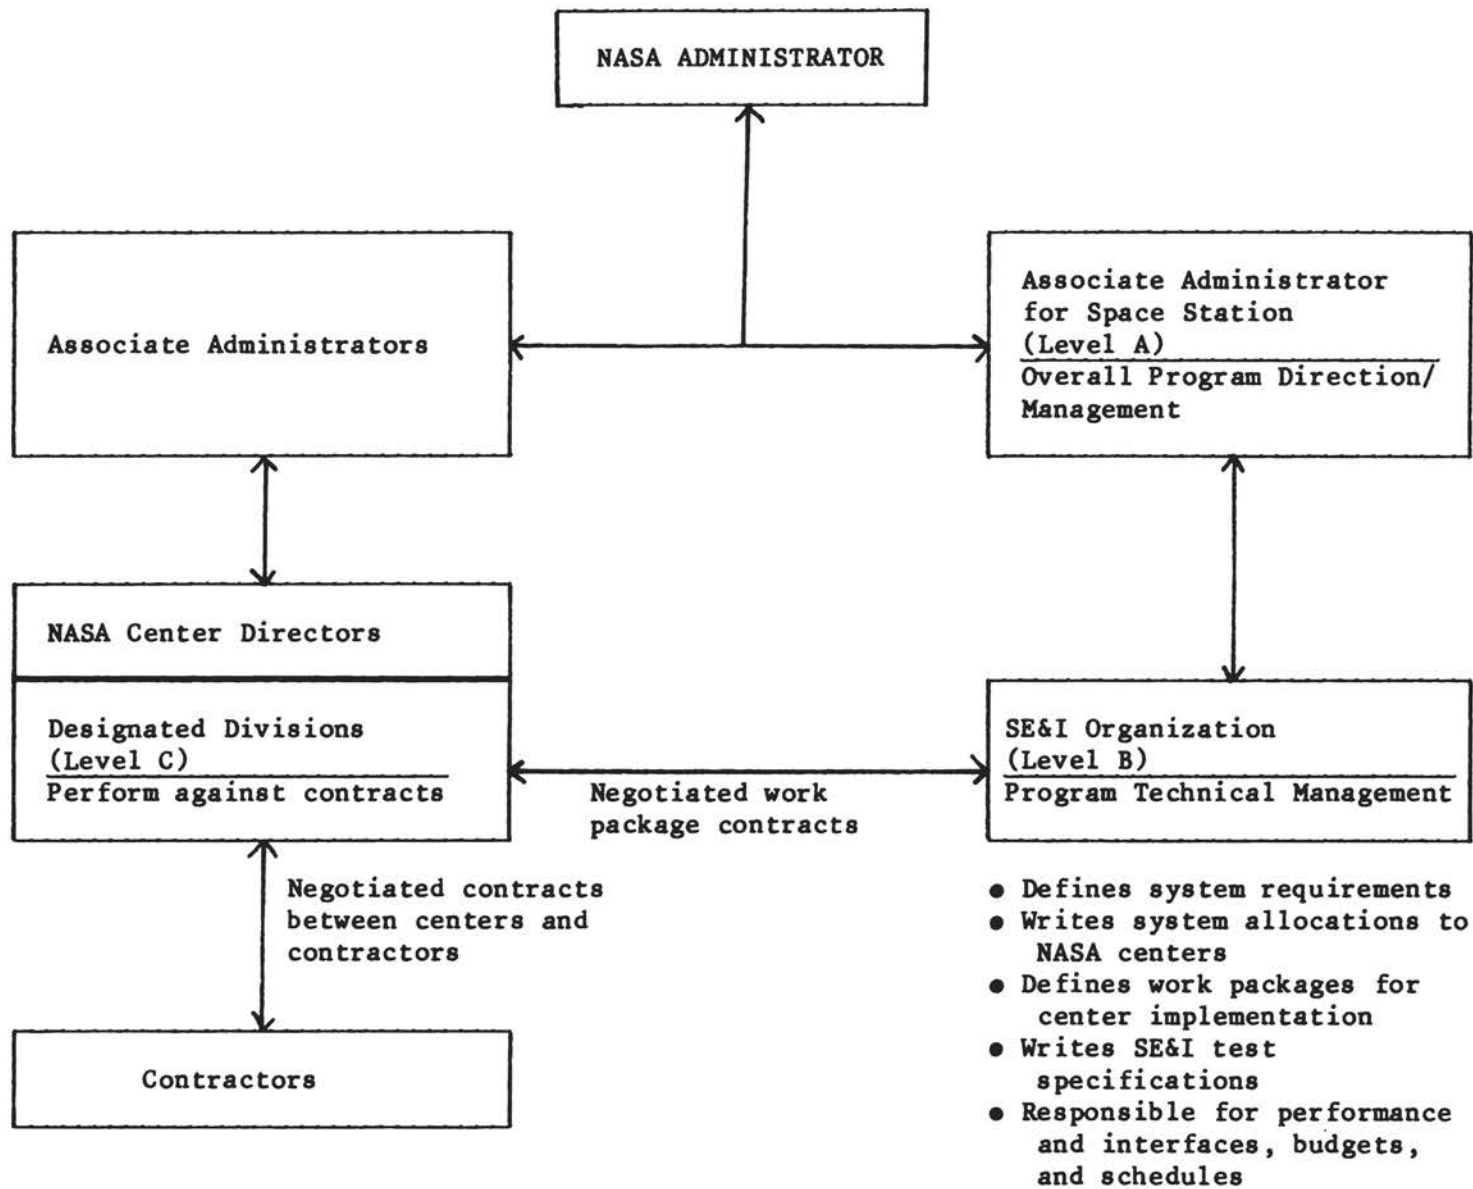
NASA ADMINISTRATOR

Associate Administrators

Associate Administrator for Space Station (Level A)
Overall Program Direction/ Management

NASA Center Directors

Designated Divisions (Level C)
Perform against contracts

Negotiated work package contracts

SE&I Organization (Level B)
Program Technical Management

Negotiated contracts between centers and contractors

Contractors

• Defines system requirements
• Writes system allocations to NASA centers
• Defines work packages for center implementation
• Writes SE&I test specifications
• Responsible for performance and interfaces, budgets, and schedules